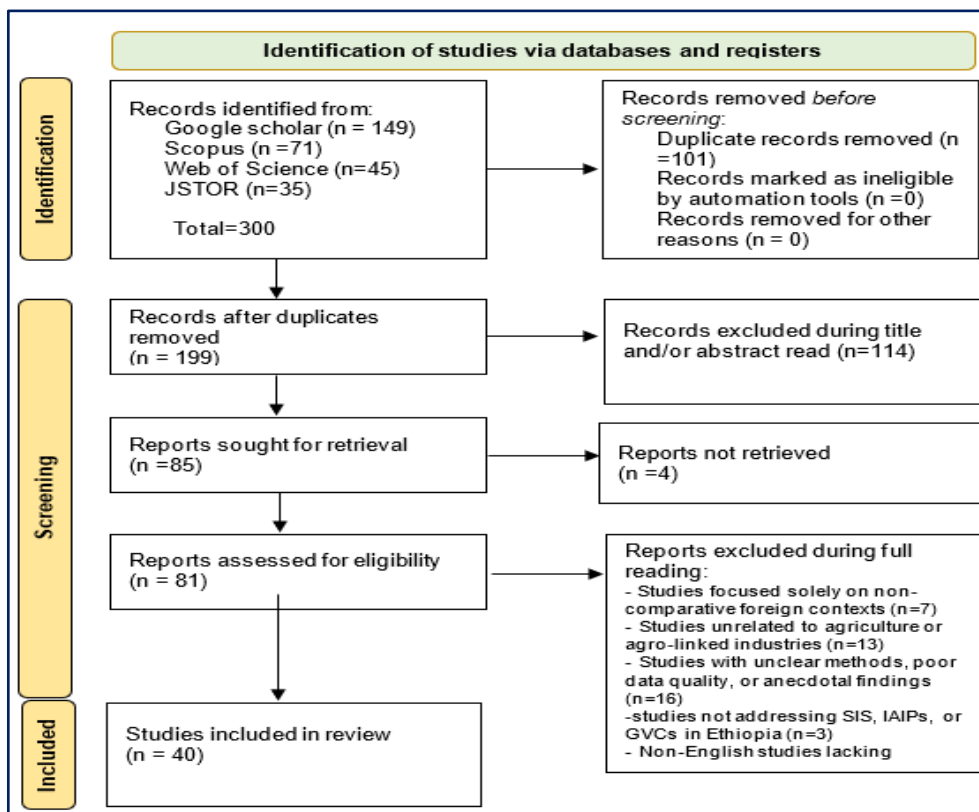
Identification of studies via databases and registers

Identification

Records identified from:
Google scholar (n = 149)
Scopus (n =71)
Web of Science (n=45)
JSTOR (n=35)

Total=300

Records removed *before screening*:
Duplicate records removed (n =101)
Records marked as ineligible by automation tools (n =0)
Records removed for other reasons (n = 0)

Screening

Records after duplicates removed
(n = 199)

Records excluded during title and/or abstract read (n=114)

Reports sought for retrieval
(n =85)

Reports not retrieved
(n =4)

Reports assessed for eligibility
(n = 81)

Reports excluded during full reading:
- Studies focused solely on non-comparative foreign contexts (n=7)
- Studies unrelated to agriculture or agro-linked industries (n=13)
- Studies with unclear methods, poor data quality, or anecdotal findings (n=16)
-studies not addressing SIS, IAIPs, or GVCs in Ethiopia (n=3)
- Non-English studies lacking

Included

Studies included in review
(n = 40)